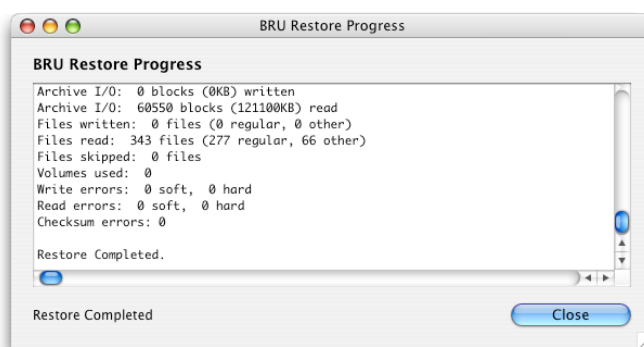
BRU Restore Progress

BRU Restore Progress

Archive I/O: 0 blocks (0KB) written
Archive I/O: 60550 blocks (121100KB) read
Files written: 0 files (0 regular, 0 other)
Files read: 343 files (277 regular, 66 other)
Files skipped: 0 files
Volumes used: 0
Write errors: 0 soft, 0 hard
Read errors: 0 soft, 0 hard
Checksum errors: 0

Restore Completed.

Restore Completed

Close